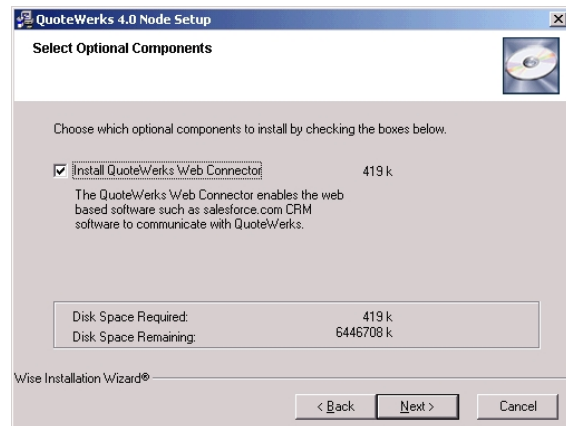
QuoteWerks 4.0 Node Setup

Select Optional Components

Choose which optional components to install by checking the boxes below.

Install QuoteWerks Web Connector 419 k

The QuoteWerks Web Connector enables the web based software such as salesforce.com CRM software to communicate with QuoteWerks.

| | |
|---|---|
| Disk Space Required: | 419 k |
| Disk Space Remaining: | 6446708 k |

Wise Installation Wizard®

< Back  Next >  Cancel